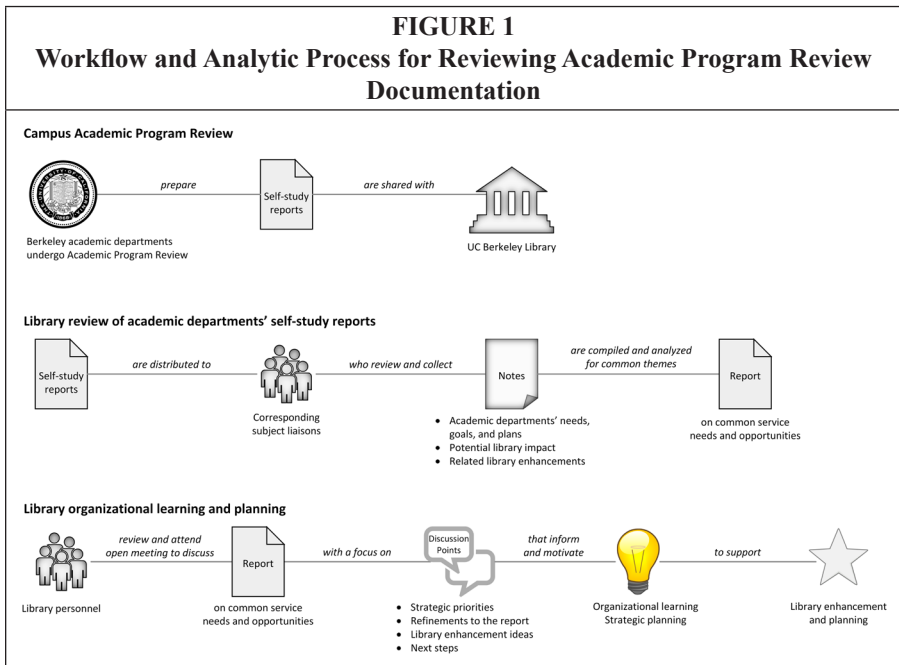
FIGURE 1
Workflow and Analytic Process for Reviewing Academic Program Review Documentation

Campus Academic Program Review

Berkeley academic departments undergo Academic Program Review

prepare

Self-study reports

are shared with

UC Berkeley Library

Library review of academic departments' self-study reports

Self-study reports

are distributed to

Corresponding subject liaisons

who review and collect

Notes

• Academic departments' needs, goals, and plans
• Potential library impact
• Related library enhancements

are compiled and analyzed for common themes

Report

on common service needs and opportunities

Library organizational learning and planning

Library personnel

review and attend open meeting to discuss

Report

on common service needs and opportunities

with a focus on

Discussion Points

• Strategic priorities
• Refinements to the report
• Library enhancement ideas
• Next steps

that inform and motivate

Organizational learning
Strategic planning

to support

Library enhancement and planning